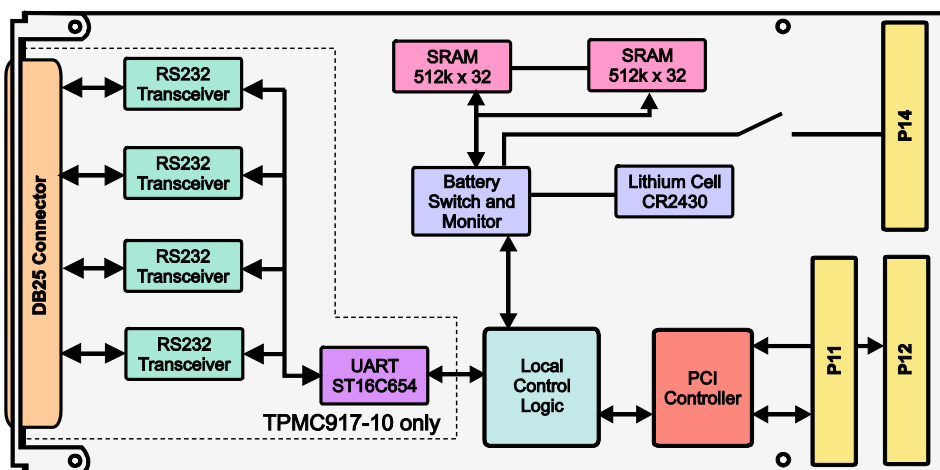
DB25 Connector

RS232 Transceiver

RS232 Transceiver

RS232 Transceiver

RS232 Transceiver

UART ST16C654

TPMC917-10 only

SRAM 512k x 32

SRAM 512k x 32

Battery Switch and Monitor

Lithium Cell CR2430

Local Control Logic

PCI Controller

P14

P11

P12